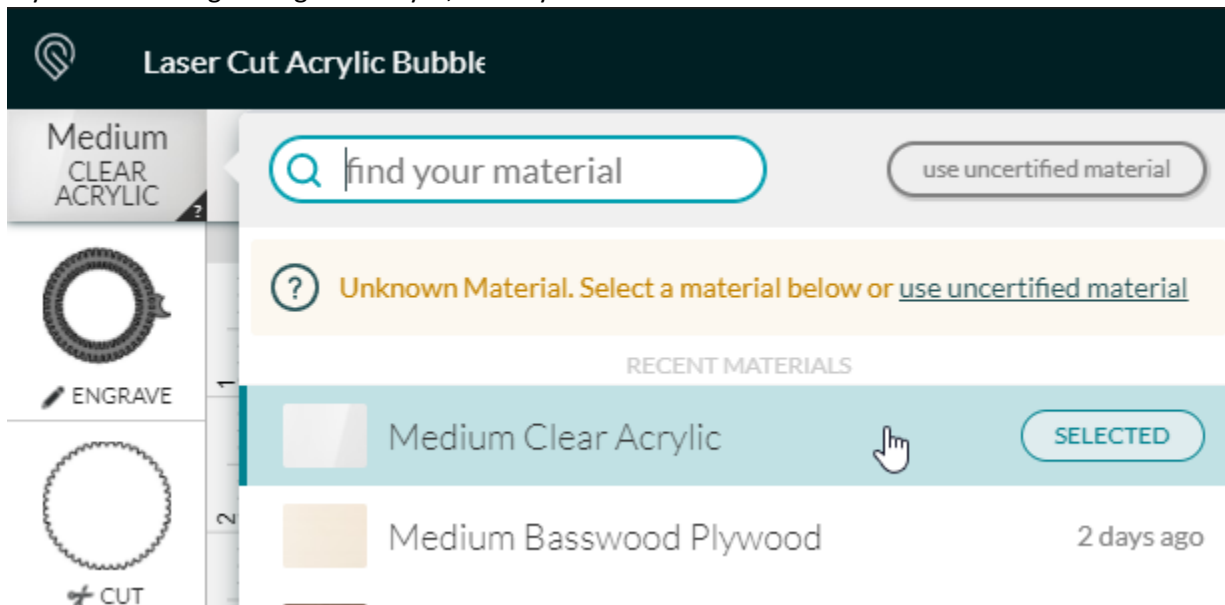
Laser Cut Acrylic Bubble

Medium
CLEAR ACRYLIC

find your material

use uncertified material

Unknown Material. Select a material below or use uncertified material

RECENT MATERIALS

ENGRAVE

1

Medium Clear Acrylic

SELECTED

2

Medium Basswood Plywood

2 days ago

CUT